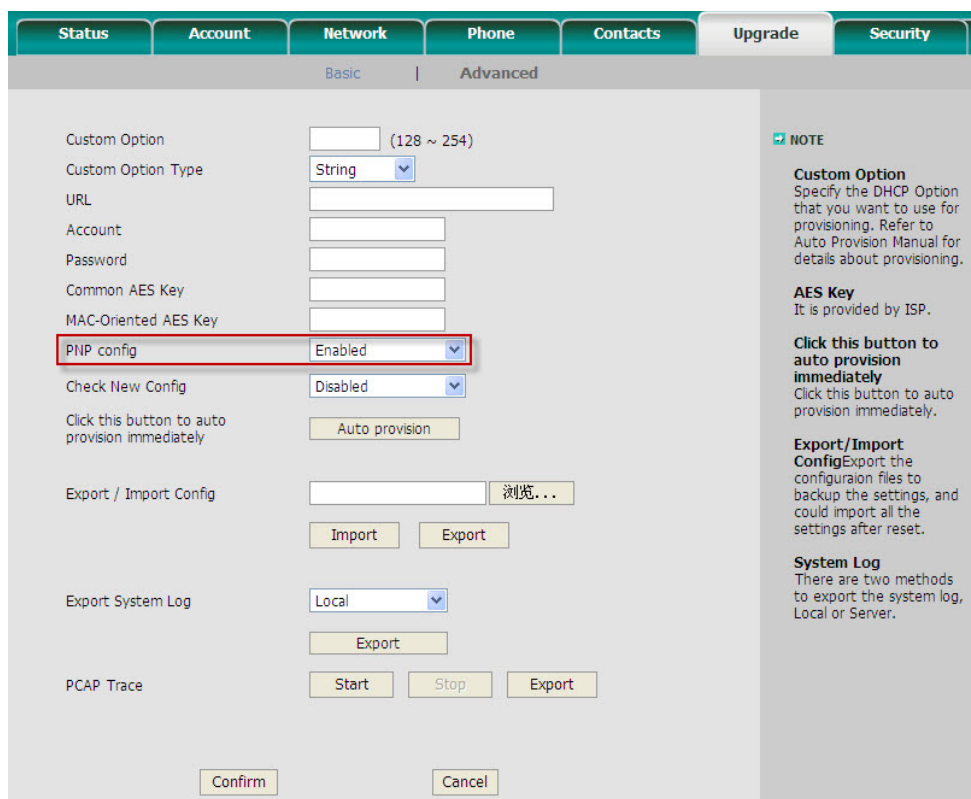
Status Account Network Phone Contacts Upgrade Security

Basic | Advanced

Custom Option (128 ~ 254)
Custom Option Type String
URL
Account
Password
Common AES Key
MAC-Oriented AES Key
PNP config Enabled
Check New Config Disabled
Click this button to auto provision immediately Auto provision

Export / Import Config 浏览...
Import Export

Export System Log Local
Export

PCAP Trace Start Stop Export

Confirm Cancel

NOTE

Custom Option
Specify the DHCP Option that you want to use for provisioning. Refer to Auto Provision Manual for details about provisioning.

AES Key
It is provided by ISP.

Click this button to auto provision immediately
Click this button to auto provision immediately.

Export/Import ConfigExport the configuraion files to backup the settings, and could import all the settings after reset.

System Log
There are two methods to export the system log, Local or Server.